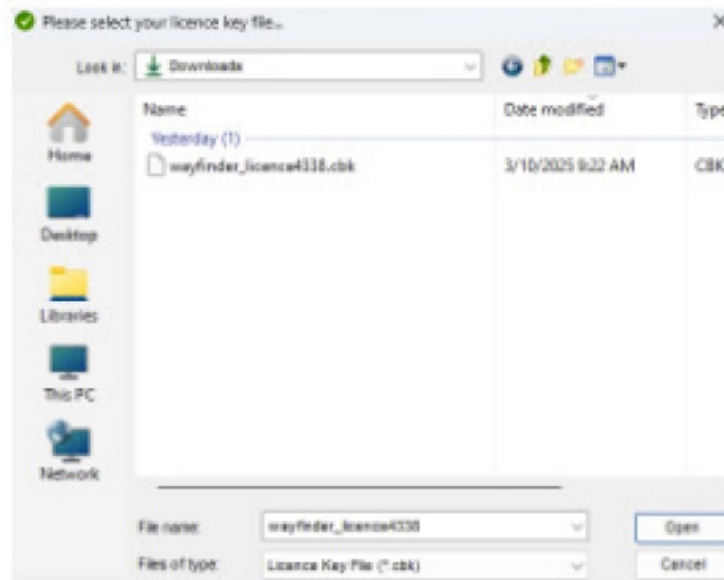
Please select your licence key file...

×

Look in: Downloads

Home

Desktop

Libraries

This PC

Network

| Name | Date modified | Type |
|---|---|---|
| Yesterday (1) | | |
| wayfinder_licence4338.cbk | 3/10/2025 9:22 AM | CBK |

File name: wayfinder_licence4338

Files of type: Licence Key File (*.cbk)

Open

Cancel